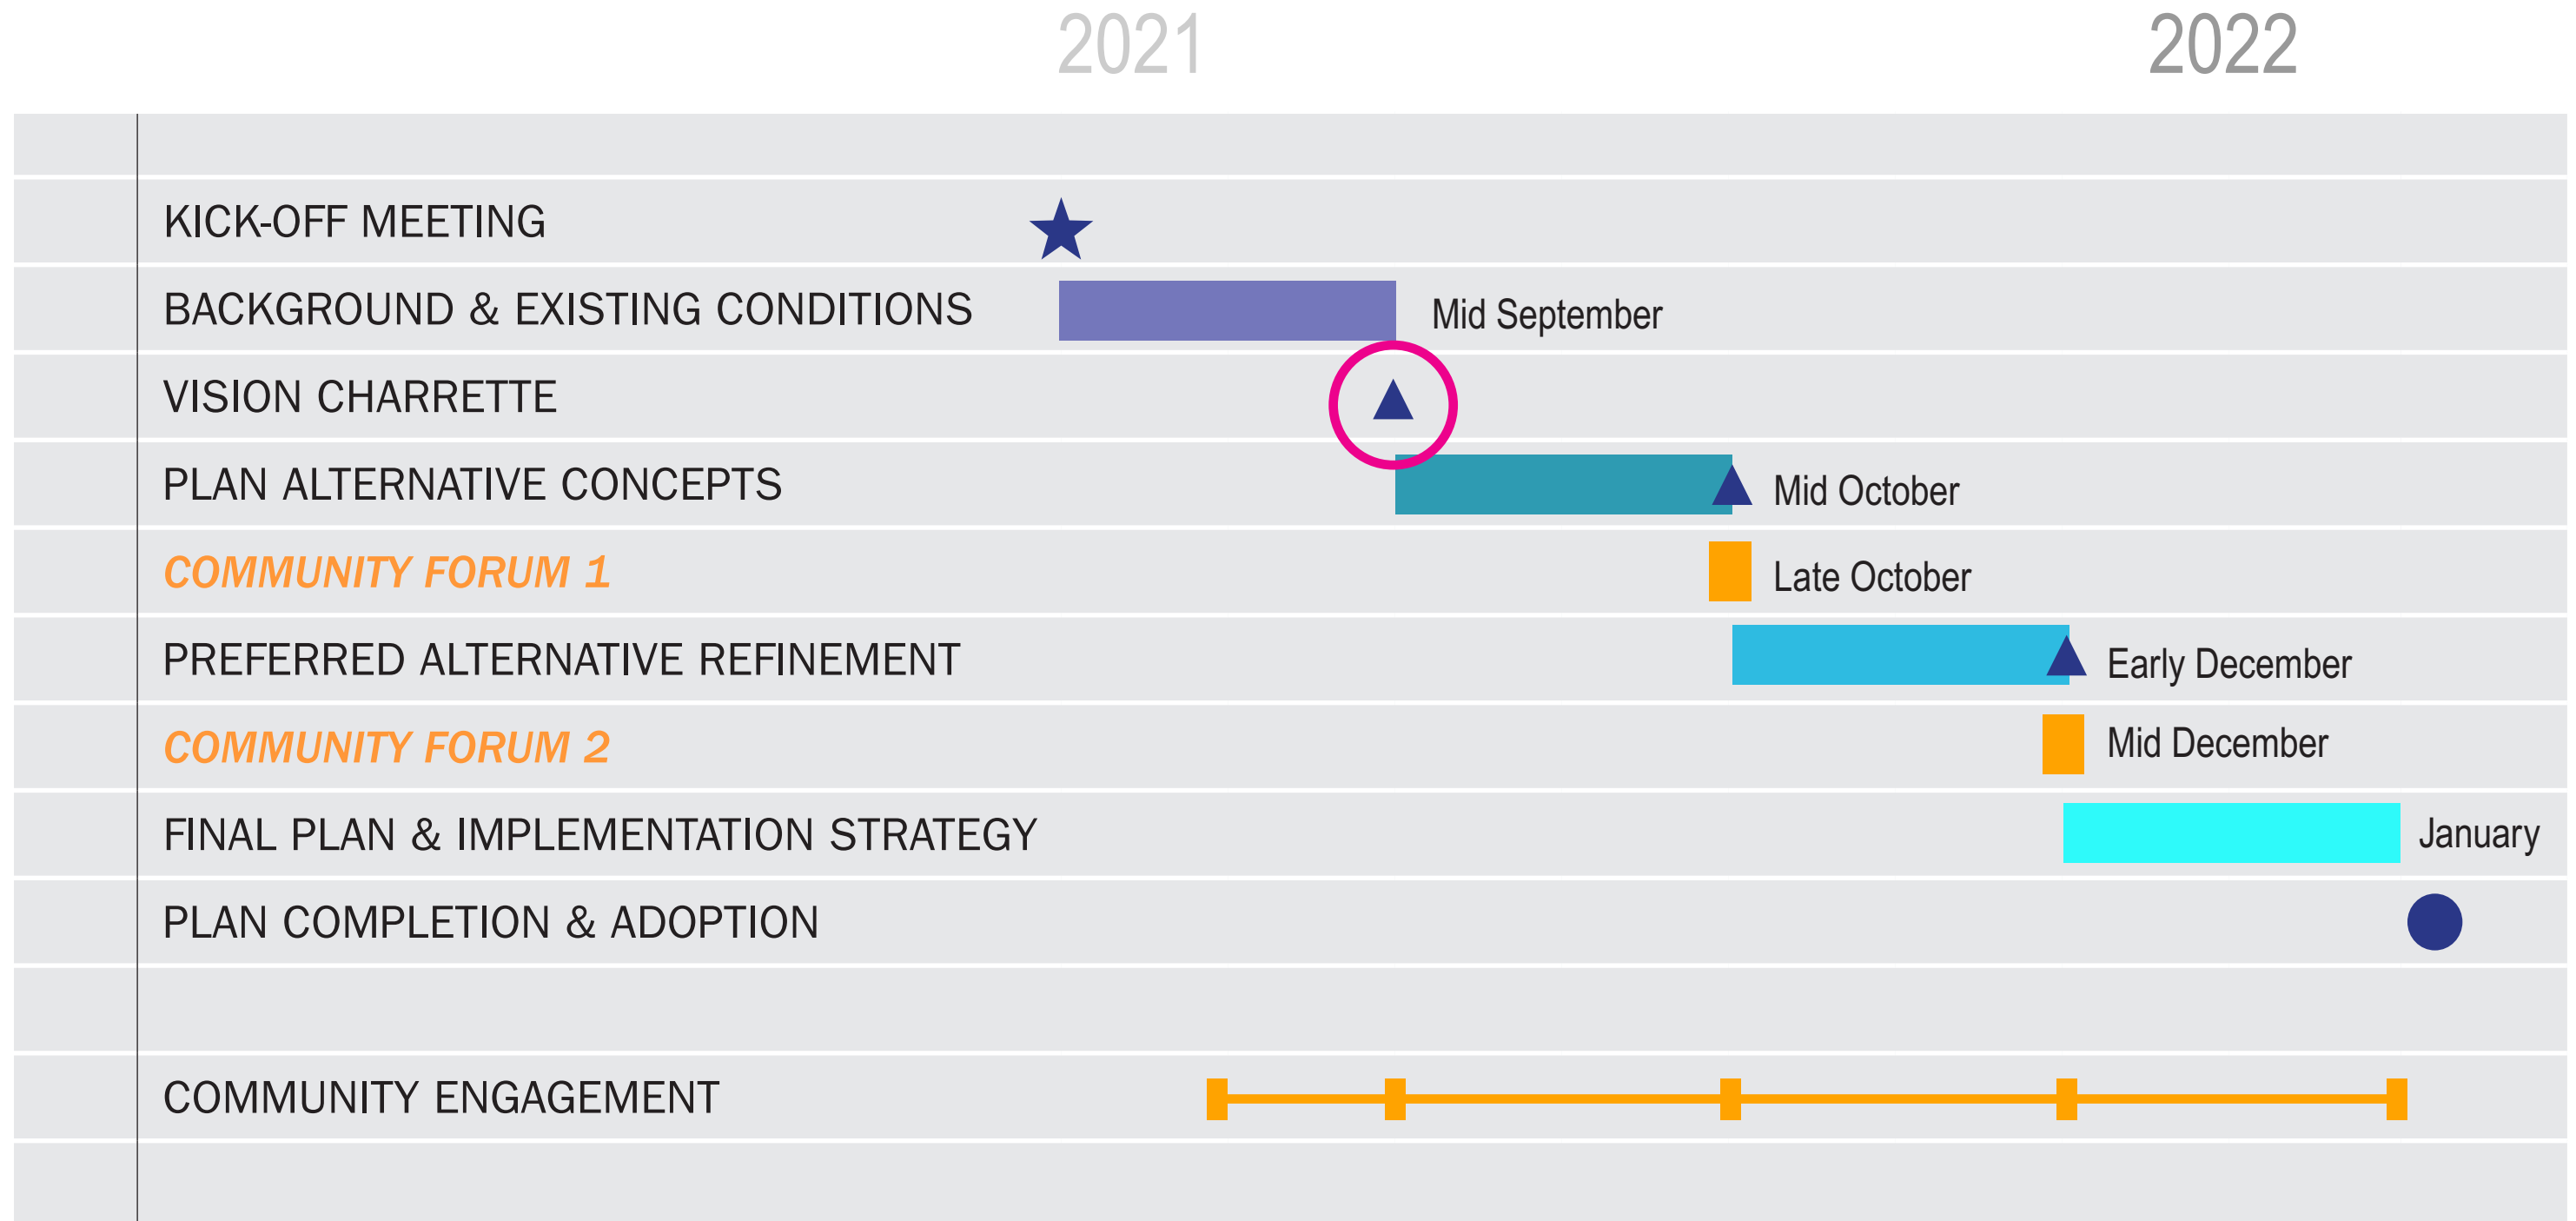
2021

2022

KICK-OFF MEETING

BACKGROUND & EXISTING CONDITIONS

Mid September

VISION CHARRETTE

PLAN ALTERNATIVE CONCEPTS

Mid October

COMMUNITY FORUM 1

Late October

PREFERRED ALTERNATIVE REFINEMENT

Early December

COMMUNITY FORUM 2

Mid December

FINAL PLAN & IMPLEMENTATION STRATEGY

January

PLAN COMPLETION & ADOPTION

COMMUNITY ENGAGEMENT